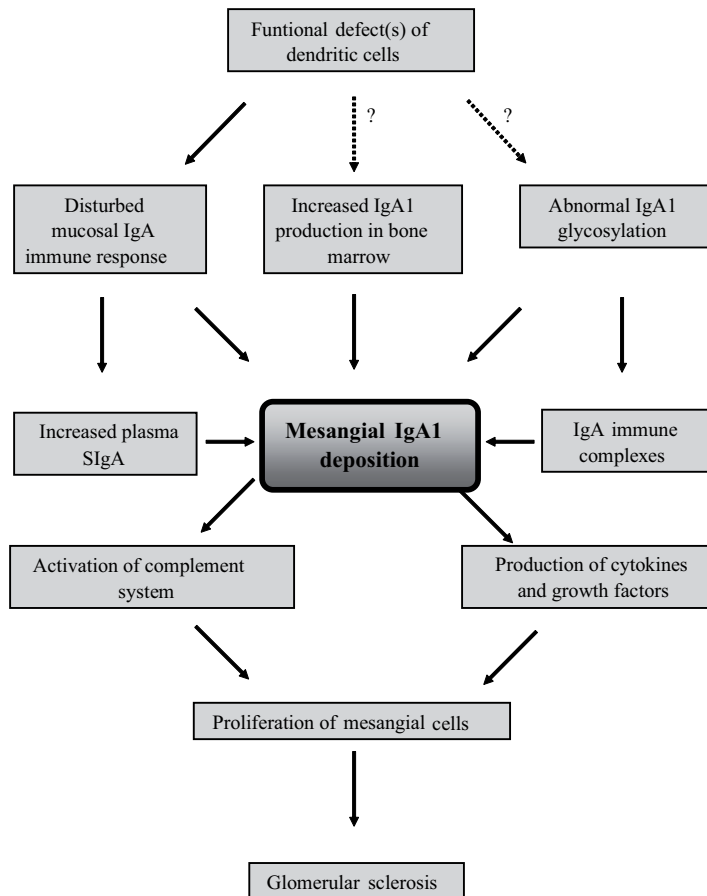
Funtional defect(s) of dendritic cells

?

?

Disturbed mucosal IgA immune response

Increased IgA1 production in bone marrow

Abnormal IgA1 glycosylation

Increased plasma SIgA

**Mesangial IgA1 deposition**

IgA immune complexes

Activation of complement system

Production of cytokines and growth factors

Proliferation of mesangial cells

Glomerular sclerosis